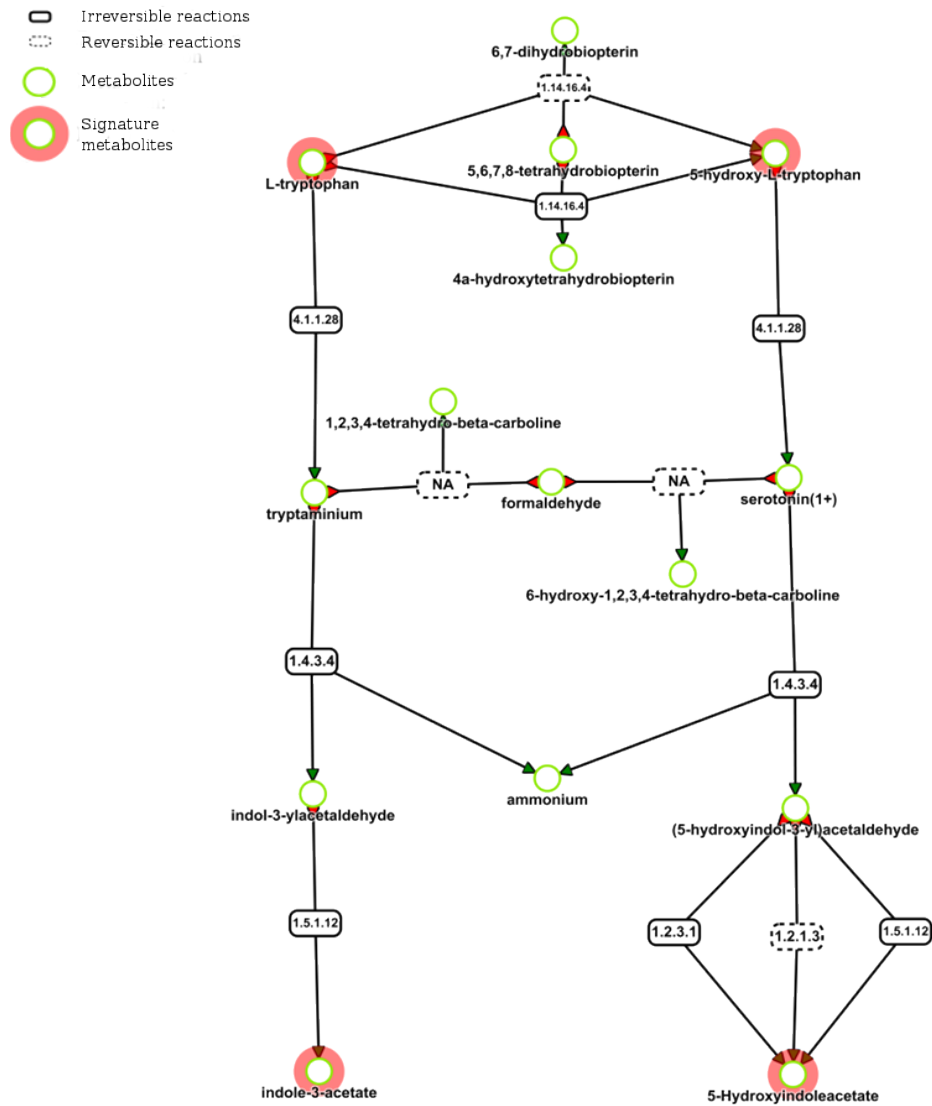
Irreversible reactions
Reversible reactions
Metabolites
Signature metabolites

6,7-dihydrobiopterin
1.14.16.4
5,6,7,8-tetrahydrobiopterin
L-tryptophan
5-hydroxy-L-tryptophan
1.14.16.4
4a-hydroxytetrahydrobiopterin
4.1.1.28
4.1.1.28
1,2,3,4-tetrahydro-beta-carboline
NA
NA
tryptaminium
formaldehyde
serotonin(1+)
6-hydroxy-1,2,3,4-tetrahydro-beta-carboline
1.4.3.4
1.4.3.4
ammonium
indol-3-ylacetaldehyde
(5-hydroxyindol-3-yl)acetaldehyde
1.5.1.12
1.2.3.1
1.2.1.3
1.5.1.12
indole-3-acetate
5-Hydroxyindoleacetate